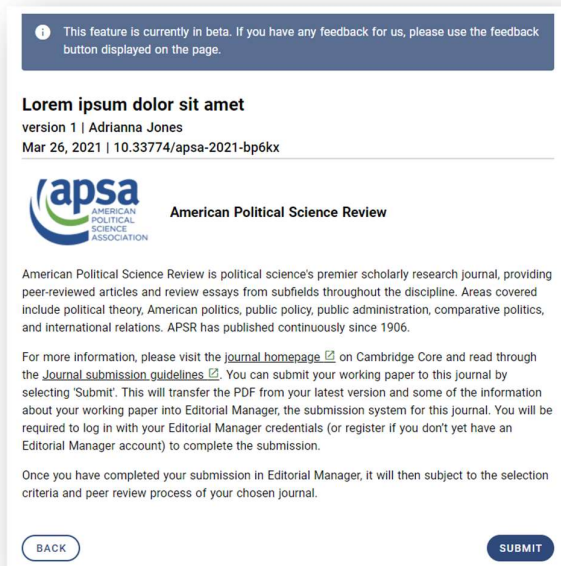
This feature is currently in beta. If you have any feedback for us, please use the feedback button displayed on the page.

Lorem ipsum dolor sit amet
version 1 | Adrianna Jones
Mar 26, 2021 | 10.33774/apsa-2021-bp6kx

apsa AMERICAN POLITICAL SCIENCE ASSOCIATION

American Political Science Review

American Political Science Review is political science's premier scholarly research journal, providing peer-reviewed articles and review essays from subfields throughout the discipline. Areas covered include political theory, American politics, public policy, public administration, comparative politics, and international relations. APSR has published continuously since 1906.

For more information, please visit the journal homepage on Cambridge Core and read through the Journal submission guidelines. You can submit your working paper to this journal by selecting 'Submit'. This will transfer the PDF from your latest version and some of the information about your working paper into Editorial Manager, the submission system for this journal. You will be required to log in with your Editorial Manager credentials (or register if you don't yet have an Editorial Manager account) to complete the submission.

Once you have completed your submission in Editorial Manager, it will then subject to the selection criteria and peer review process of your chosen journal.

BACK

SUBMIT